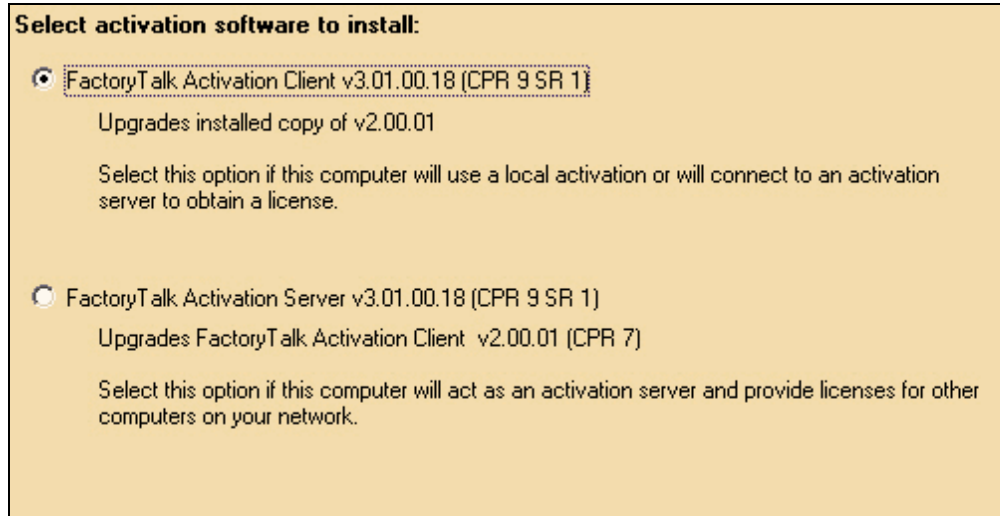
Select activation software to install:

FactoryTalk Activation Client v3.01.00.18 (CPR 9 SR 1)

Upgrades installed copy of v2.00.01

Select this option if this computer will use a local activation or will connect to an activation server to obtain a license.

FactoryTalk Activation Server v3.01.00.18 (CPR 9 SR 1)

Upgrades FactoryTalk Activation Client v2.00.01 (CPR 7)

Select this option if this computer will act as an activation server and provide licenses for other computers on your network.